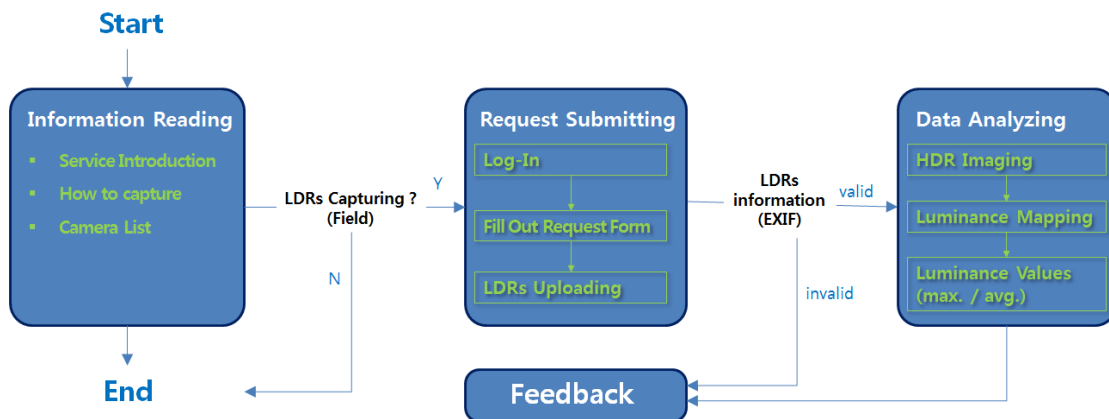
Start

Information Reading

- Service Introduction
- How to capture
- Camera List

LDRs Capturing ?
(Field)

Y

N

Request Submitting

Log-In

Fill Out Request Form

LDRs Uploading

LDRs
information
(EXIF)

valid

invalid

Data Analyzing

HDR Imaging

Luminance Mapping

Luminance Values
(max. / avg.)

End

Feedback